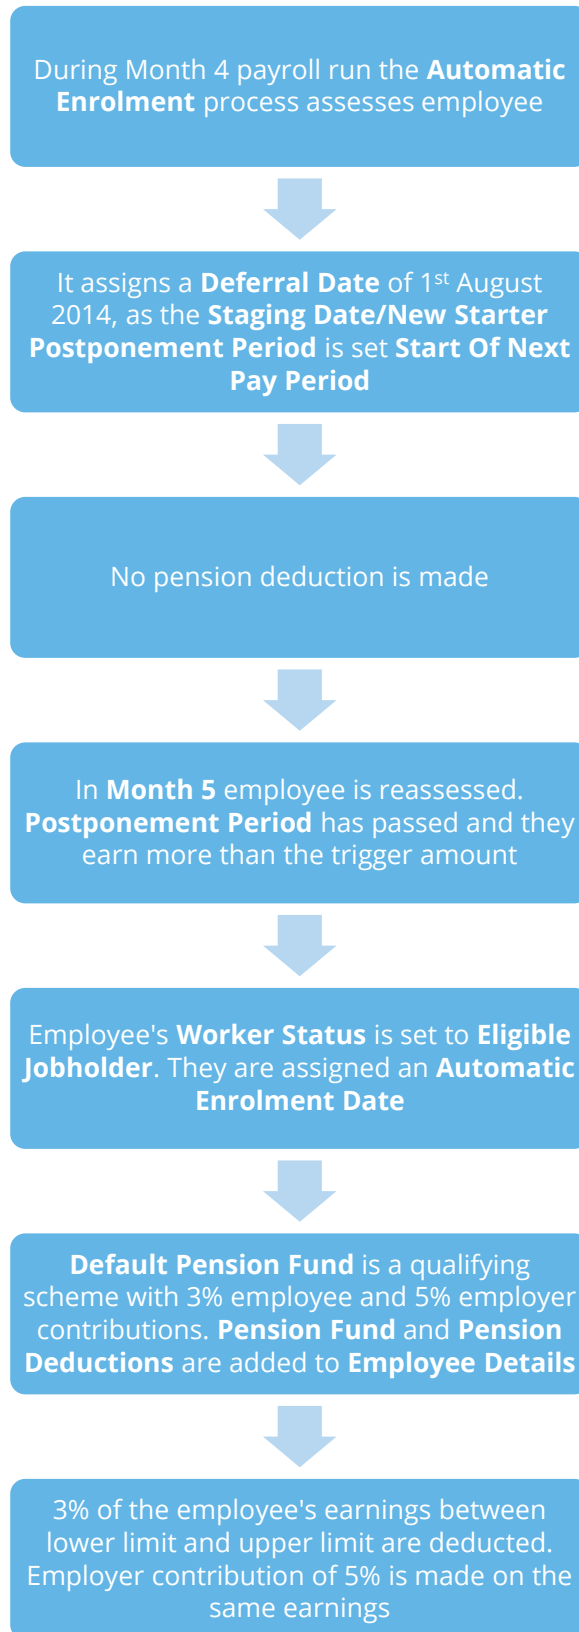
During Month 4 payroll run the **Automatic Enrolment** process assesses employee

It assigns a **Deferral Date** of 1$^{st}$ August 2014, as the **Staging Date/New Starter Postponement Period** is set **Start Of Next Pay Period**

No pension deduction is made

In **Month 5** employee is reassessed. **Postponement Period** has passed and they earn more than the trigger amount

Employee's **Worker Status** is set to **Eligible Jobholder**. They are assigned an **Automatic Enrolment Date**

**Default Pension Fund** is a qualifying scheme with 3% employee and 5% employer contributions. **Pension Fund** and **Pension Deductions** are added to **Employee Details**

3% of the employee's earnings between lower limit and upper limit are deducted. Employer contribution of 5% is made on the same earnings